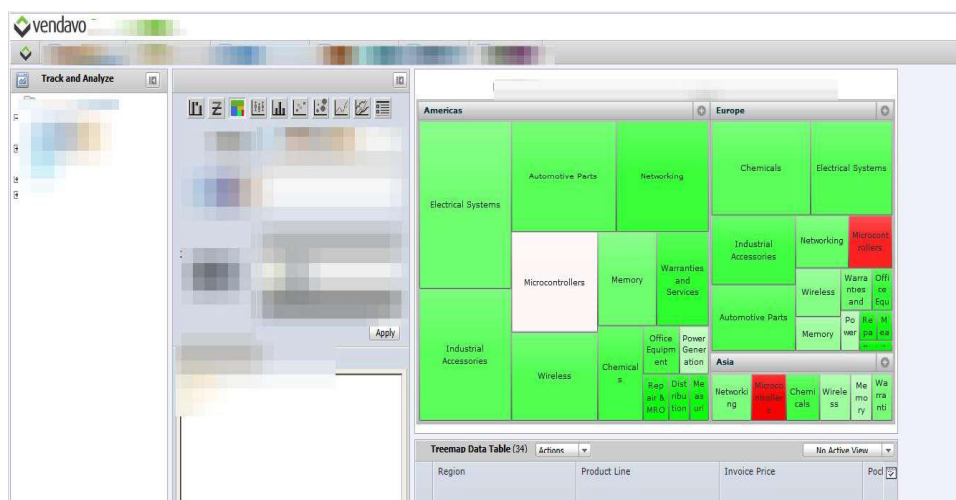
vendavo

Track and Analyze

Apply

Americas

Electrical Systems

Automotive Parts

Networking

Microcontrollers

Memory

Warranties and Services

Industrial Accessories

Wireless

Chemicals

Office Equipment

Power Generation

Repair & MRO

Distribution

Measuri

Europe

Chemicals

Electrical Systems

Industrial Accessories

Networking

Microcontrollers

Wireless

Warranties and

Office Equ

Automotive Parts

Memory

Power

Repa

Mea

Asia

Networking

Microcontrollers

Chemicals

Wireless

Memory

Warranti

Treemap Data Table (34) Actions

No Active View

| Region | Product Line | Invoice Price | Poc |
|---|---|---|---|